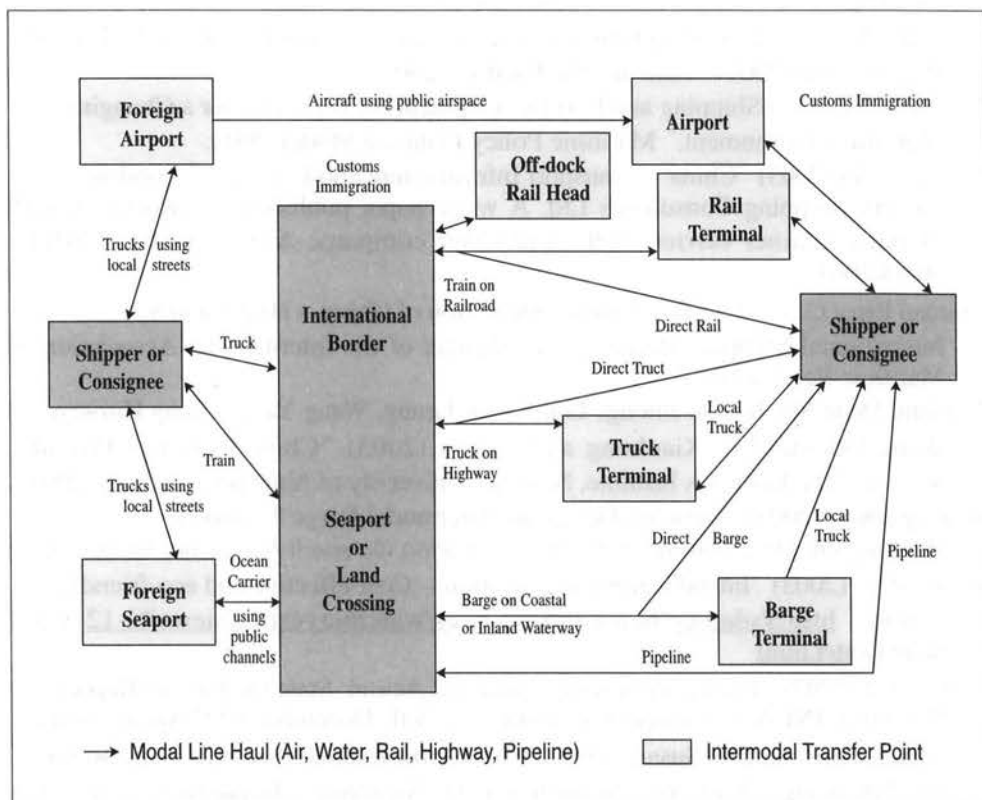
Foreign Airport

Aircraft using public airspace

Airport

Customs Immigration

Customs Immigration

Off-dock Rail Head

Rail Terminal

Trucks using local streets

Train on Railroad

International Border

Direct Rail

Shipper or Consignee

Shipper or Consignee

Truck

Direct Truct

Local Truck

Train

Truck on Highway

Truck Terminal

Trucks using local streets

Seaport or Land Crossing

Direct Barge

Local Truck

Pipeline

Foreign Seaport

Ocean Carrier using public channels

Barge on Coastal or Inland Waterway

Barge Terminal

Pipeline

→ Modal Line Haul (Air, Water, Rail, Highway, Pipeline)

Intermodal Transfer Point